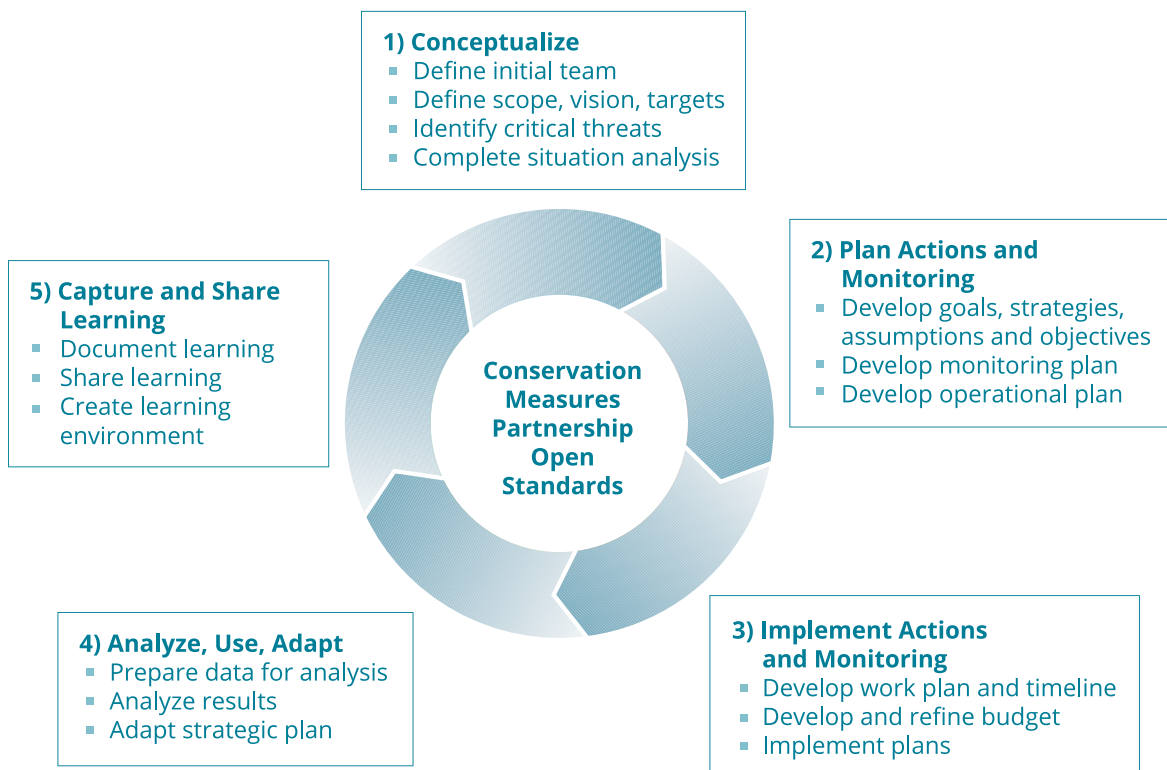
1) Conceptualize
- Define initial team
- Define scope, vision, targets
- Identify critical threats
- Complete situation analysis

5) Capture and Share Learning
- Document learning
- Share learning
- Create learning environment

Conservation Measures Partnership Open Standards

2) Plan Actions and Monitoring
- Develop goals, strategies, assumptions and objectives
- Develop monitoring plan
- Develop operational plan

4) Analyze, Use, Adapt
- Prepare data for analysis
- Analyze results
- Adapt strategic plan

3) Implement Actions and Monitoring
- Develop work plan and timeline
- Develop and refine budget
- Implement plans